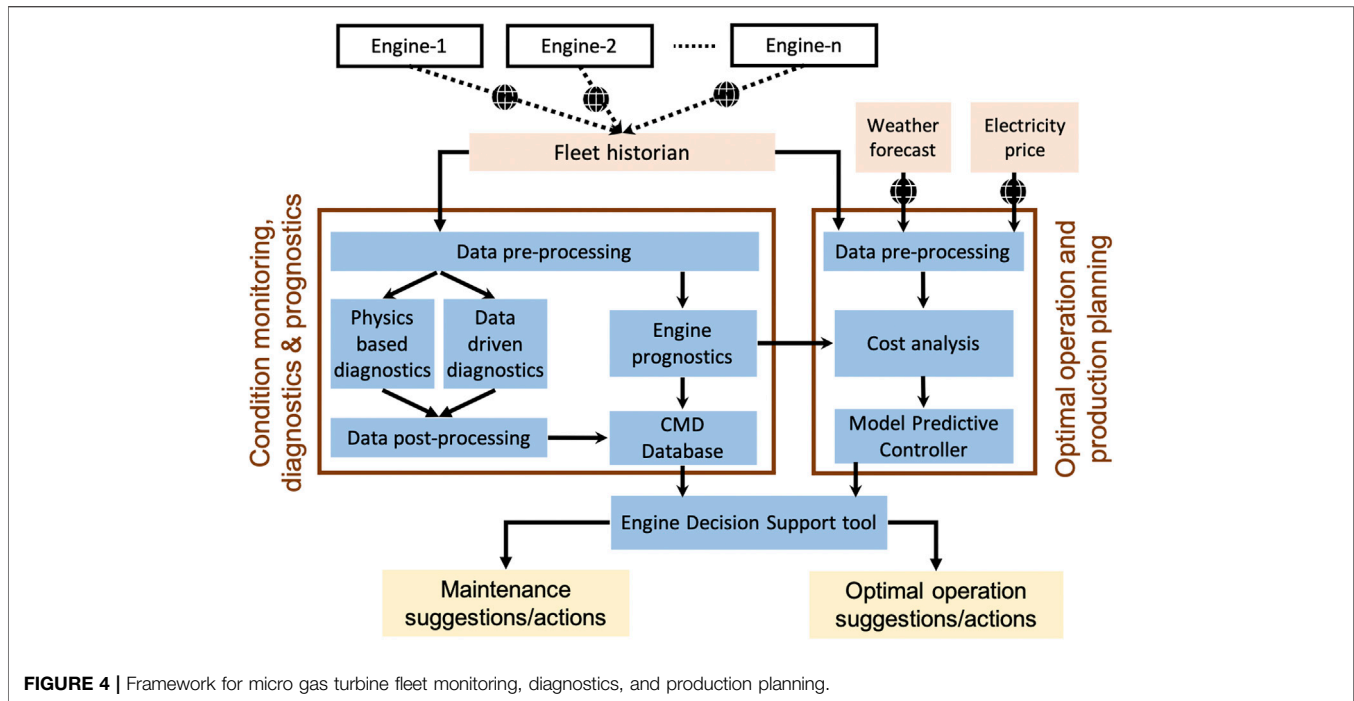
Engine-1
Engine-2
Engine-n

Fleet historian

Weather forecast

Electricity price

Condition monitoring, diagnostics & prognostics

Data pre-processing

Physics based diagnostics

Data driven diagnostics

Engine prognostics

Data post-processing

CMD Database

Optimal operation and production planning

Data pre-processing

Cost analysis

Model Predictive Controller

Engine Decision Support tool

Maintenance suggestions/actions

Optimal operation suggestions/actions

FIGURE 4 | Framework for micro gas turbine fleet monitoring, diagnostics, and production planning.